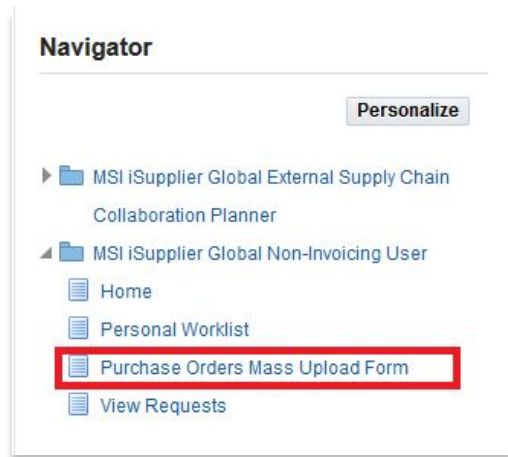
Navigator

Personalize

MSI iSupplier Global External Supply Chain Collaboration Planner

MSI iSupplier Global Non-Invoicing User

Home

Personal Worklist

Purchase Orders Mass Upload Form

View Requests